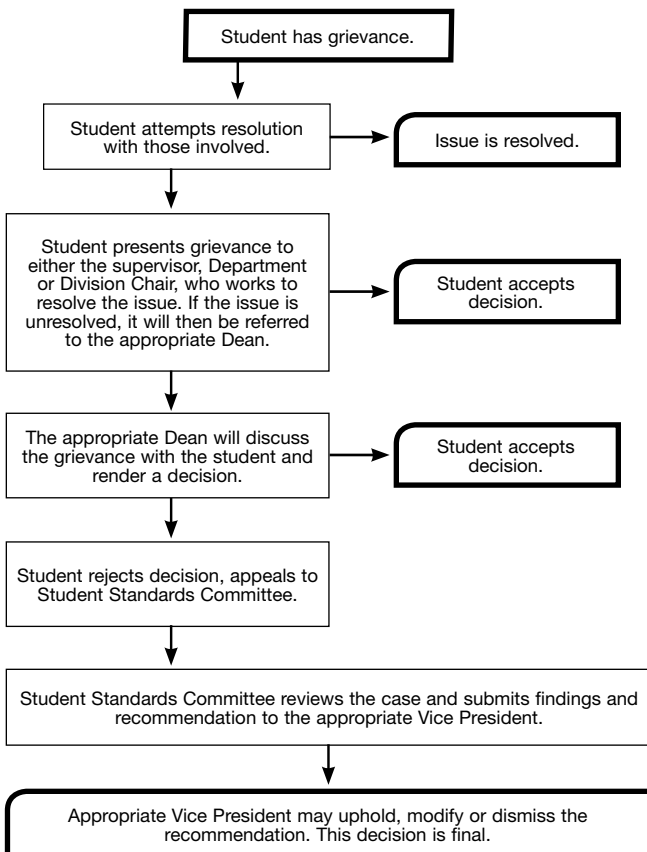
Student has grievance.

Student attempts resolution with those involved.

Issue is resolved.

Student presents grievance to either the supervisor, Department or Division Chair, who works to resolve the issue. If the issue is unresolved, it will then be referred to the appropriate Dean.

Student accepts decision.

The appropriate Dean will discuss the grievance with the student and render a decision.

Student accepts decision.

Student rejects decision, appeals to Student Standards Committee.

Student Standards Committee reviews the case and submits findings and recommendation to the appropriate Vice President.

Appropriate Vice President may uphold, modify or dismiss the recommendation. This decision is final.